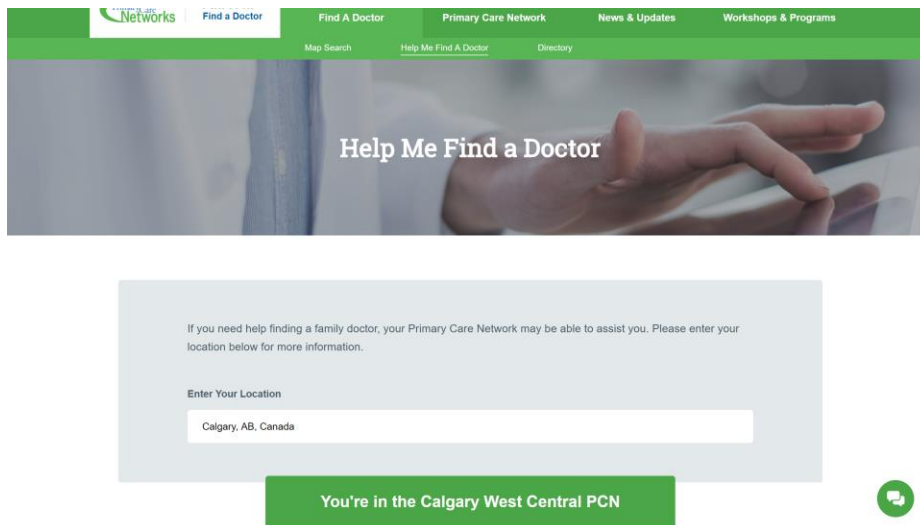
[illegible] Networks | Find a Doctor

Find A Doctor
Primary Care Network
News & Updates
Workshops & Programs

Map Search
Help Me Find A Doctor
Directory

Help Me Find a Doctor

If you need help finding a family doctor, your Primary Care Network may be able to assist you. Please enter your location below for more information.

Enter Your Location

Calgary, AB, Canada

You're in the Calgary West Central PCN